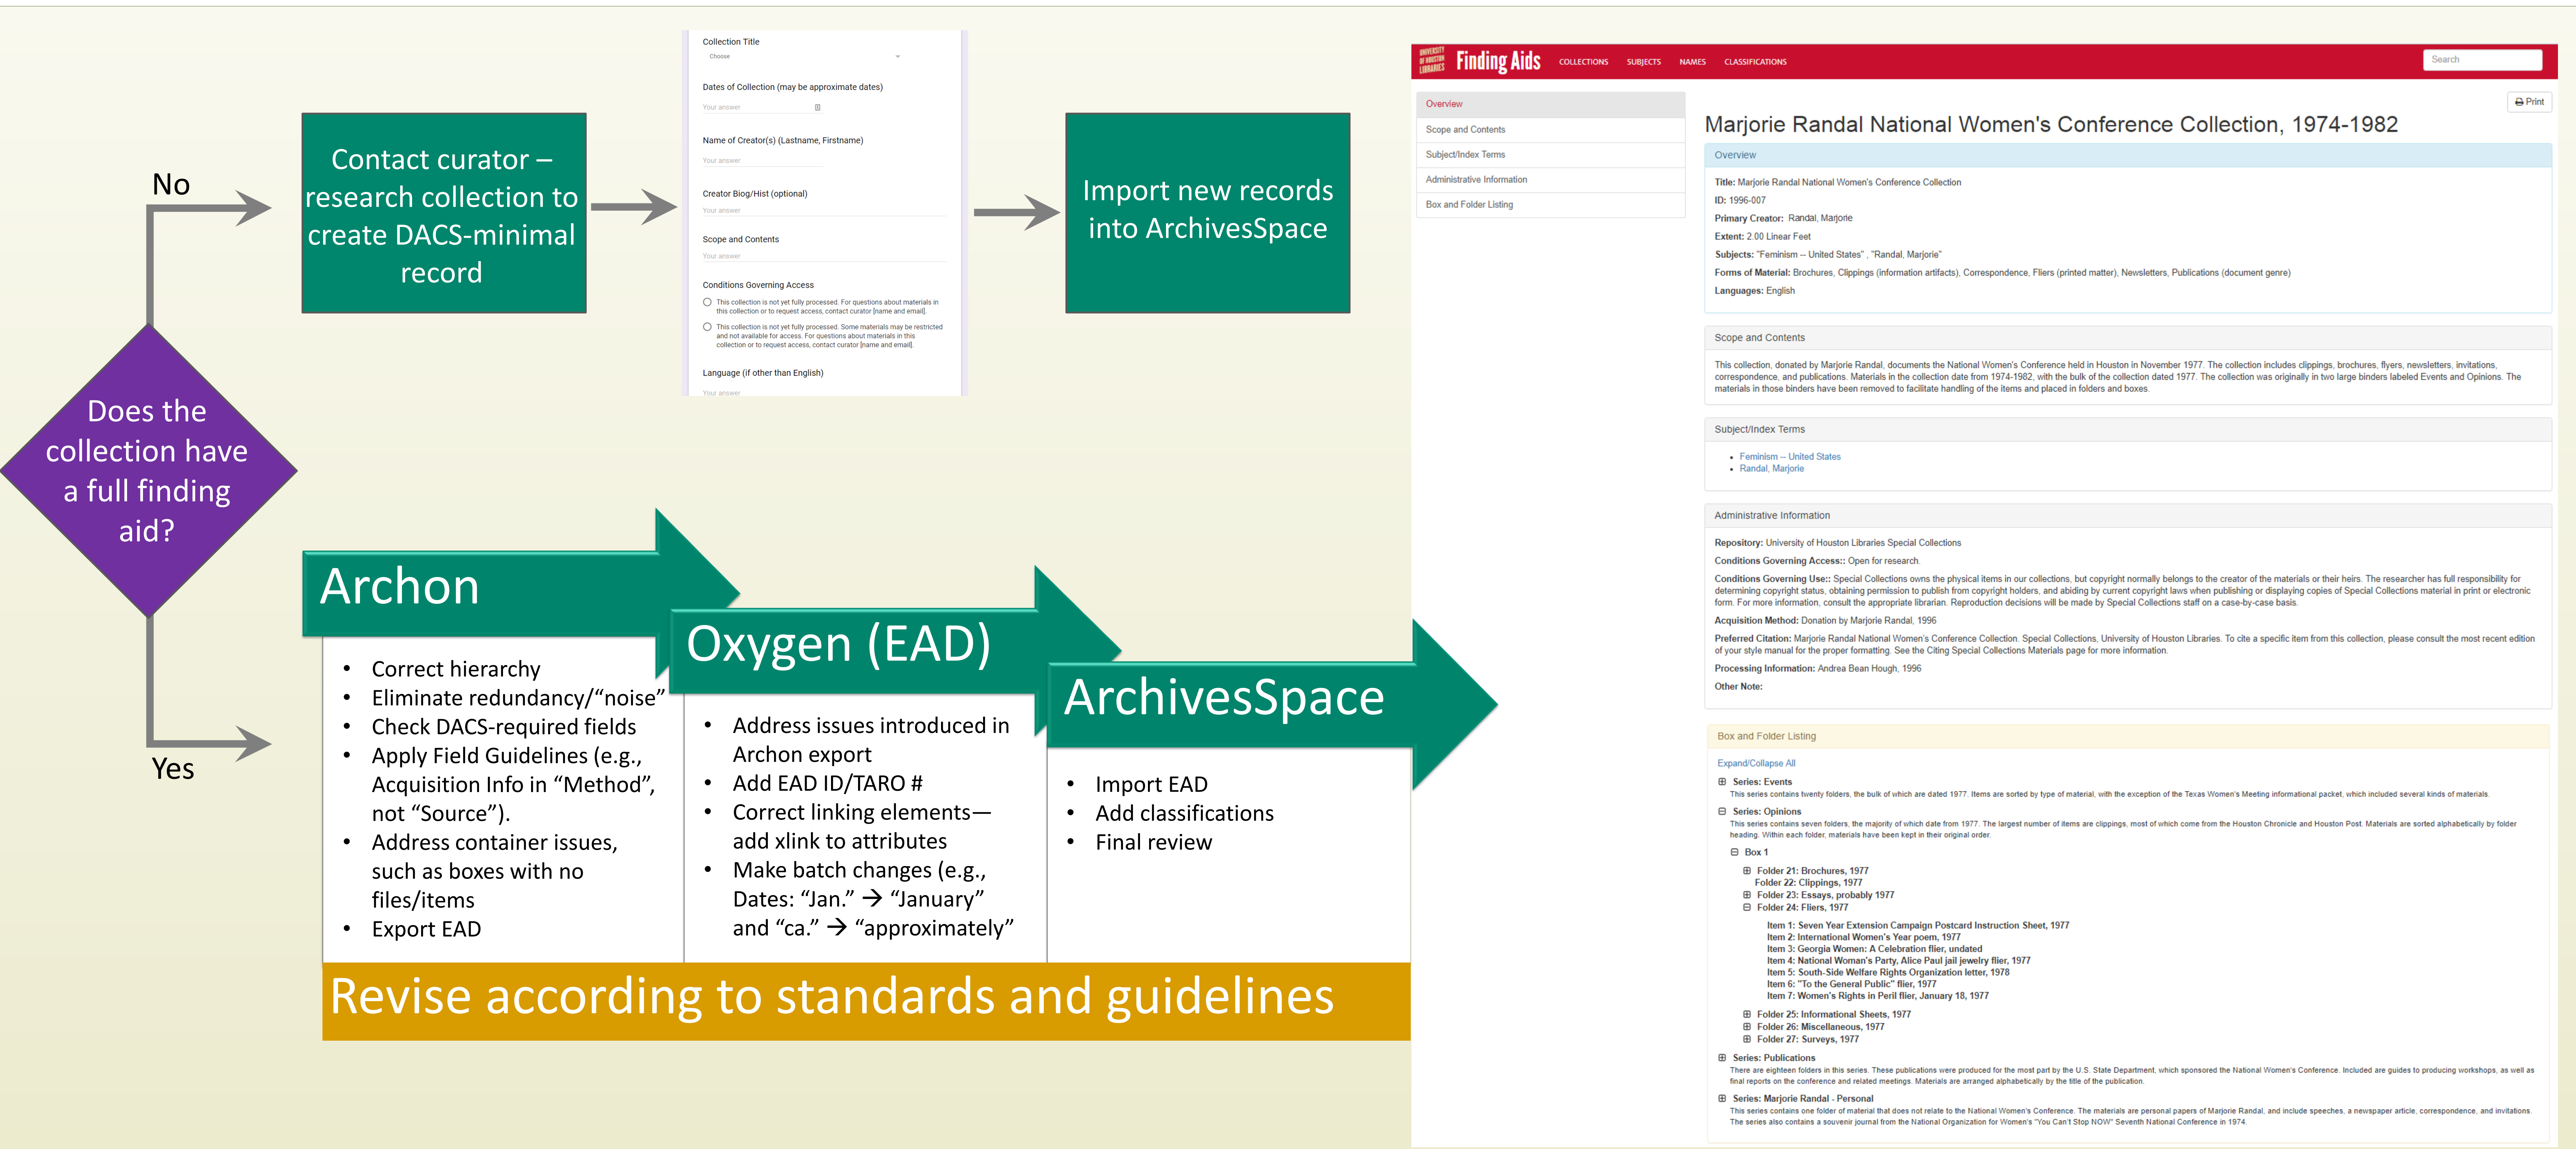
Does the collection have a full finding aid?

No

Contact curator – research collection to create DACS-minimal record

Collection Title
Choose

Dates of Collection (may be approximate dates)
Your answer

Name of Creator(s) (Lastname, Firstname)
Your answer

Creator Biog/Hist (optional)
Your answer

Scope and Contents
Your answer

Conditions Governing Access
This collection is not yet fully processed. For questions about materials in this collection or to request access, contact curator [name and email].
This collection is not yet fully processed. Some materials may be restricted and not available for access. For questions about materials in this collection or to request access, contact curator [name and email].

Language (if other than English)
Your answer

Import new records into ArchivesSpace

Yes

Archon
- Correct hierarchy
- Eliminate redundancy/"noise"
- Check DACS-required fields
- Apply Field Guidelines (e.g., Acquisition Info in "Method", not "Source").
- Address container issues, such as boxes with no files/items
- Export EAD

Oxygen (EAD)
- Address issues introduced in Archon export
- Add EAD ID/TARO #
- Correct linking elements—add xlink to attributes
- Make batch changes (e.g., Dates: "Jan." → "January" and "ca." → "approximately"

ArchivesSpace
- Import EAD
- Add classifications
- Final review

Revise according to standards and guidelines

UNIVERSITY of HOUSTON LIBRARIES Finding Aids COLLECTIONS SUBJECTS NAMES CLASSIFICATIONS Search

Overview
Scope and Contents
Subject/Index Terms
Administrative Information
Box and Folder Listing

Print

Marjorie Randal National Women's Conference Collection, 1974-1982

Overview

Title: Marjorie Randal National Women's Conference Collection
ID: 1996-007
Primary Creator: Randal, Marjorie
Extent: 2.00 Linear Feet
Subjects: "Feminism -- United States" , "Randal, Marjorie"
Forms of Material: Brochures, Clippings (information artifacts), Correspondence, Fliers (printed matter), Newsletters, Publications (document genre)
Languages: English

Scope and Contents

This collection, donated by Marjorie Randal, documents the National Women's Conference held in Houston in November 1977. The collection includes clippings, brochures, flyers, newsletters, invitations, correspondence, and publications. Materials in the collection date from 1974-1982, with the bulk of the collection dated 1977. The collection was originally in two large binders labeled Events and Opinions. The materials in those binders have been removed to facilitate handling of the items and placed in folders and boxes.

Subject/Index Terms

- Feminism -- United States
- Randal, Marjorie

Administrative Information

Repository: University of Houston Libraries Special Collections
Conditions Governing Access:: Open for research.
Conditions Governing Use:: Special Collections owns the physical items in our collections, but copyright normally belongs to the creator of the materials or their heirs. The researcher has full responsibility for determining copyright status, obtaining permission to publish from copyright holders, and abiding by current copyright laws when publishing or displaying copies of Special Collections material in print or electronic form. For more information, consult the appropriate librarian. Reproduction decisions will be made by Special Collections staff on a case-by-case basis.
Acquisition Method: Donation by Marjorie Randal, 1996
Preferred Citation: Marjorie Randal National Women's Conference Collection, Special Collections, University of Houston Libraries. To cite a specific item from this collection, please consult the most recent edition of your style manual for the proper formatting. See the Citing Special Collections Materials page for more information.
Processing Information: Andrea Bean Hough, 1996
Other Note:

Box and Folder Listing

Expand/Collapse All
Series: Events
This series contains twenty folders, the bulk of which are dated 1977. Items are sorted by type of material, with the exception of the Texas Women's Meeting informational packet, which included several kinds of materials.
Series: Opinions
This series contains seven folders, the majority of which date from 1977. The largest number of items are clippings, most of which come from the Houston Chronicle and Houston Post. Materials are sorted alphabetically by folder heading. Within each folder, materials have been kept in their original order.
Box 1
Folder 21: Brochures, 1977
Folder 22: Clippings, 1977
Folder 23: Essays, probably 1977
Folder 24: Fliers, 1977
Item 1: Seven Year Extension Campaign Postcard Instruction Sheet, 1977
Item 2: International Women's Year poem, 1977
Item 3: Georgia Women: A Celebration flier, undated
Item 4: National Woman's Party, Alice Paul jail jewelry flier, 1977
Item 5: South-Side Welfare Rights Organization letter, 1978
Item 6: "To the General Public" flier, 1977
Item 7: Women's Rights in Peril flier, January 18, 1977
Folder 25: Informational Sheets, 1977
Folder 26: Miscellaneous, 1977
Folder 27: Surveys, 1977
Series: Publications
There are eighteen folders in this series. These publications were produced for the most part by the U.S. State Department, which sponsored the National Women's Conference. Included are guides to producing workshops, as well as final reports on the conference and related meetings. Materials are arranged alphabetically by the title of the publication.
Series: Marjorie Randal - Personal
This series contains one folder of material that does not relate to the National Women's Conference. The materials are personal papers of Marjorie Randal, and include speeches, a newspaper article, correspondence, and invitations. The series also contains a souvenir journal from the National Organization for Women's "You Can't Stop NOW" Seventh National Conference in 1974.